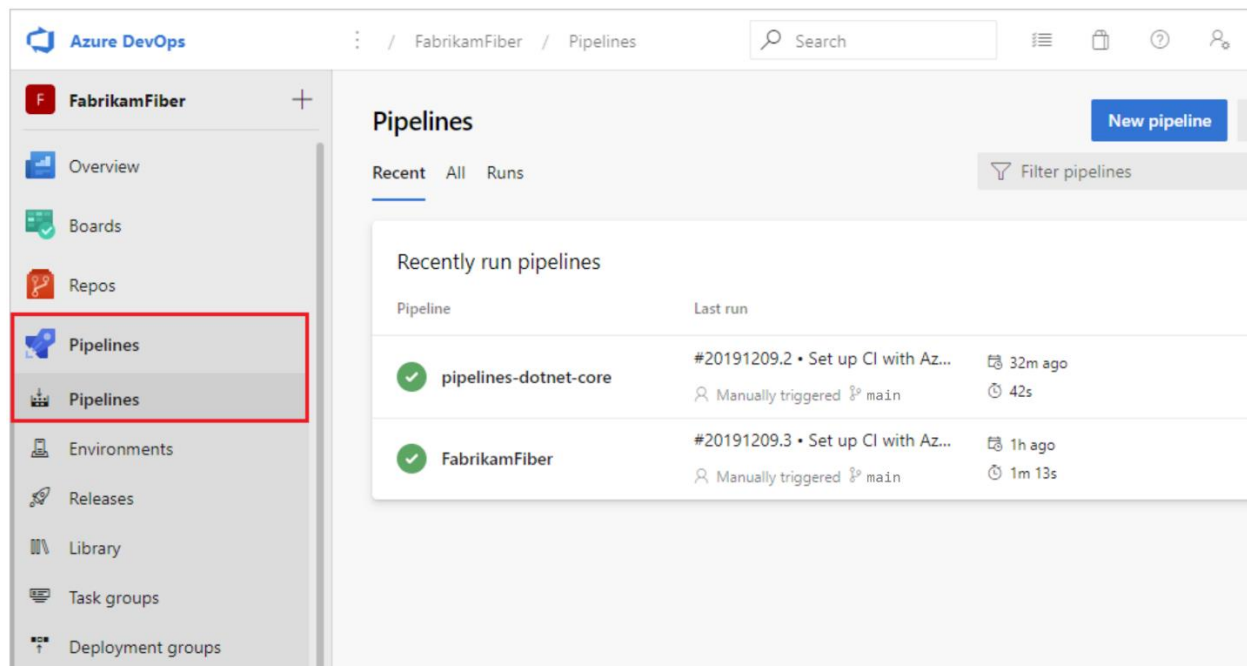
Azure DevOps

⋮ / FabrikamFiber / Pipelines

Search

F FabrikamFiber +

Overview

Boards

Repos

Pipelines

Pipelines

Environments

Releases

Library

Task groups

Deployment groups

Pipelines

New pipeline

Recent All Runs

Filter pipelines

Recently run pipelines

| Pipeline | Last run | |
|---|---|---|
| pipelines-dotnet-core | #20191209.2 • Set up CI with Az... Manually triggered main | 32m ago 42s |
| FabrikamFiber | #20191209.3 • Set up CI with Az... Manually triggered main | 1h ago 1m 13s |